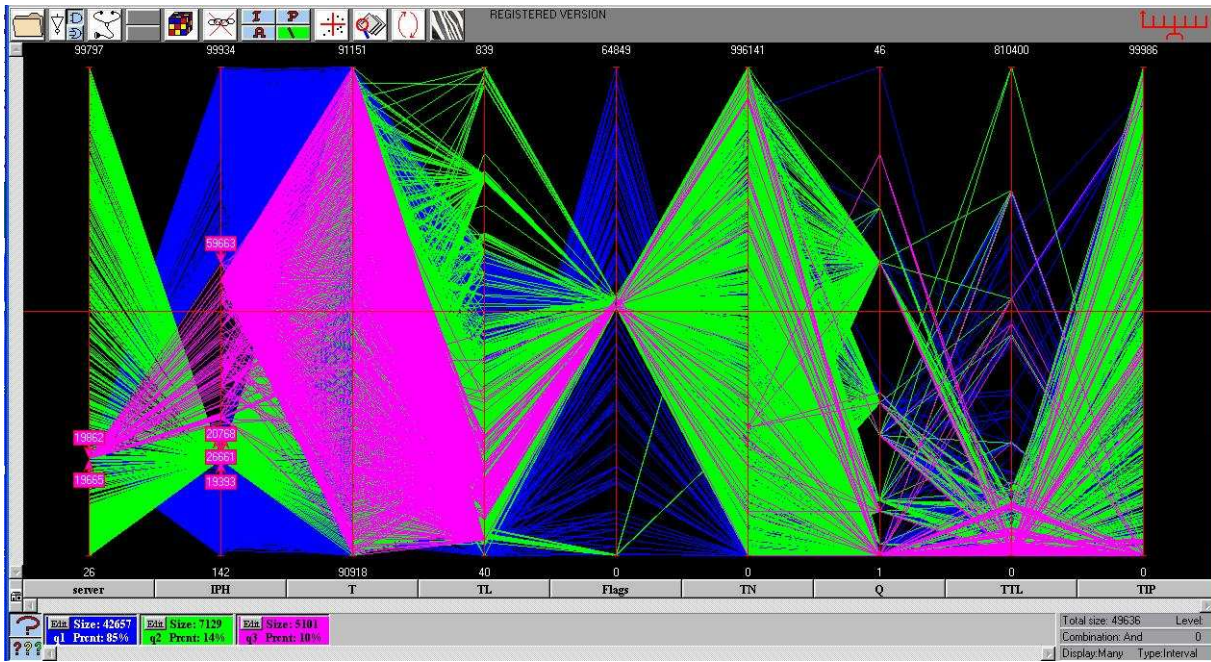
REGISTERED VERSION

99797 99934 91151 839 64849 996141 46 810400 99986

59663

19862
20768
26661
19665
19393

26 142 90918 40 0 0 1 0 0

server IPH T TL Flags TN Q TTL TIP

Edit Size: 42657
q1 Prcnt: 85%

Edit Size: 7129
q2 Prcnt: 14%

Edit Size: 5101
q3 Prcnt: 10%

Total size: 49636 Level:
Combination: And 0
Display:Many Type:Interval